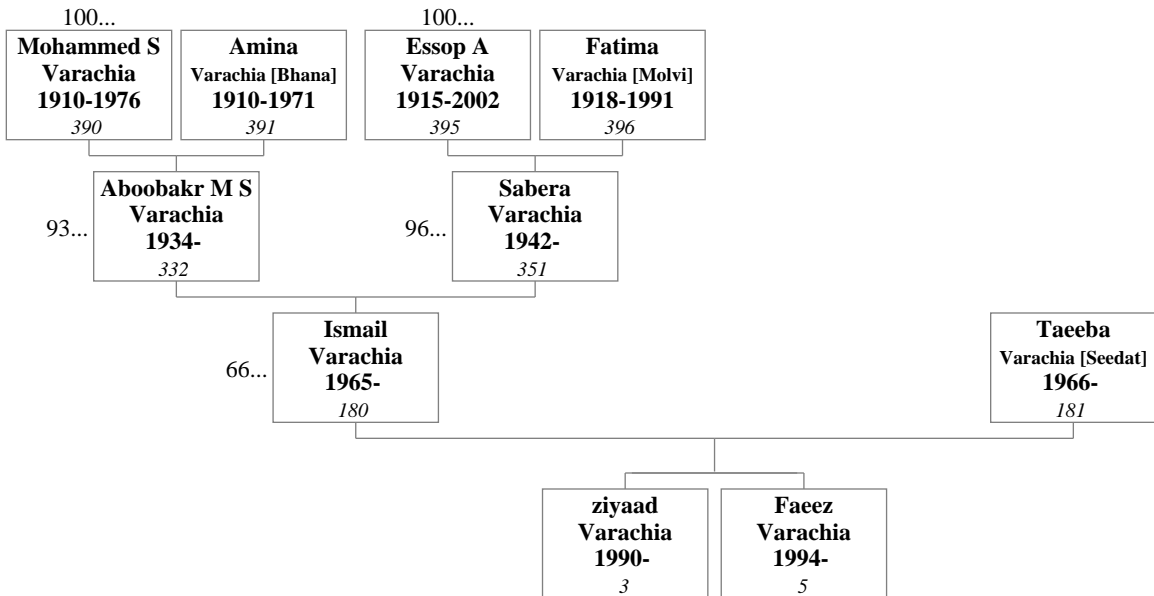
100...

Mohammed S
Varachia
1910-1976
390

Amina
Varachia [Bhana]
1910-1971
391

100...

Essop A
Varachia
1915-2002
395

Fatima
Varachia [Molvi]
1918-1991
396

93...

Aboobakr M S
Varachia
1934-
332

96...

Sabera
Varachia
1942-
351

66...

Ismail
Varachia
1965-
180

Taeeba
Varachia [Seedat]
1966-
181

ziyaad
Varachia
1990-
3

Faeez
Varachia
1994-
5